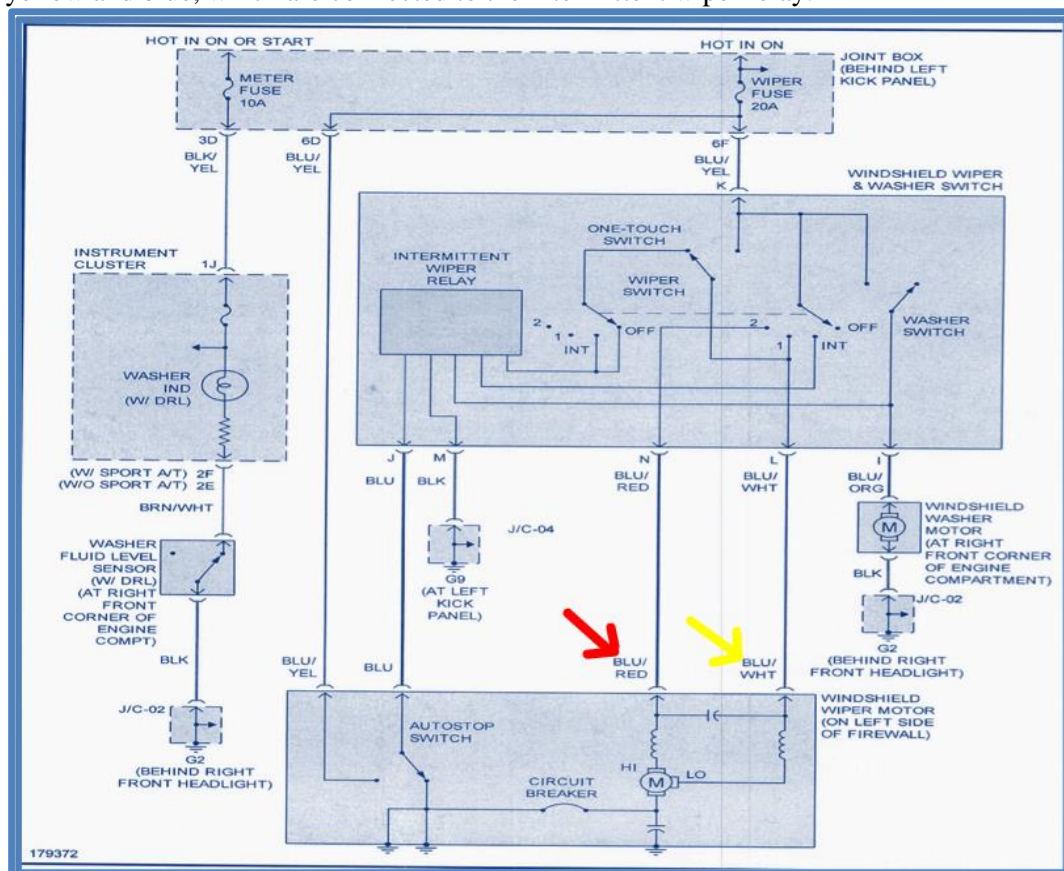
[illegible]

HOT IN ON OR START

HOT IN ON

JOINT BOX (BEHIND LEFT KICK PANEL)

METER FUSE 10A

WIPER FUSE 20A

3D

6D

6F

BLK/ YEL

BLU/ YEL

BLU/ YEL

K

WINDSHIELD WIPER & WASHER SWITCH

INSTRUMENT CLUSTER

1J

ONE-TOUCH SWITCH

INTERMITTENT WIPER RELAY

WIPER SWITCH

2

1

INT

OFF

2

1

INT

OFF

WASHER SWITCH

WASHER IND (W/ DRL)

(W/ SPORT A/T) 2F
(W/O SPORT A/T) 2E

J

M

N

L

I

BRN/WHT

BLU

BLK

BLU/ RED

BLU/ WHT

BLU/ ORG

WINDSHIELD WASHER MOTOR (AT RIGHT FRONT CORNER OF ENGINE COMPARTMENT)

J/C-04

WASHER FLUID LEVEL SENSOR (W/ DRL) (AT RIGHT FRONT CORNER OF ENGINE COMPT)

G9 (AT LEFT KICK PANEL)

BLK

J/C-02

G2 (BEHIND RIGHT FRONT HEADLIGHT)

BLK

BLU/ YEL

BLU

BLU/ RED

BLU/ WHT

WINDSHIELD WIPER MOTOR (ON LEFT SIDE OF FIREWALL)

J/C-02

AUTOSTOP SWITCH

G2 (BEHIND RIGHT FRONT HEADLIGHT)

HI

M

LO

CIRCUIT BREAKER

179372